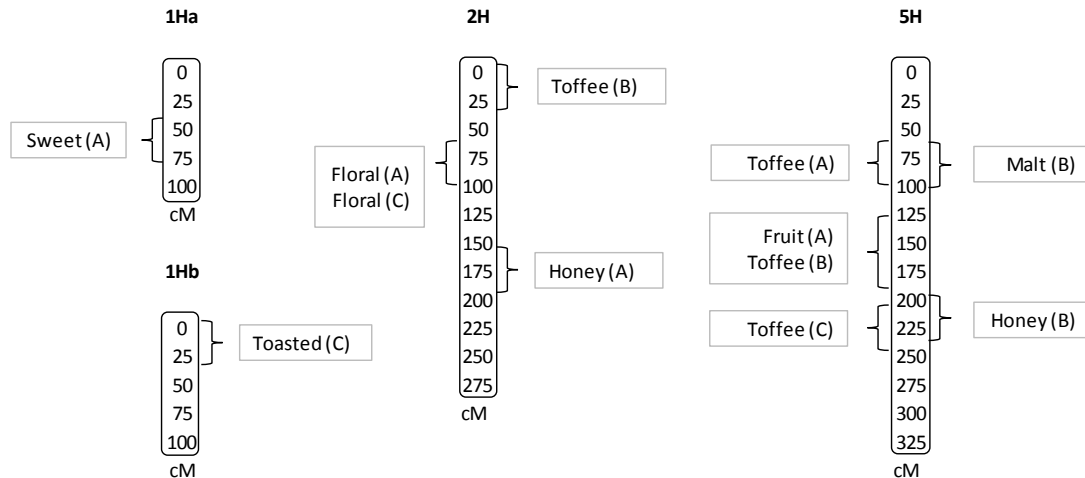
1Ha

0
25
50
75
100
cM

Sweet (A)

1Hb

0
25
50
75
100
cM

Toasted (C)

2H

0
25
50
75
100
125
150
175
200
225
250
275
cM

Toffee (B)

Floral (A)
Floral (C)

Honey (A)

5H

0
25
50
75
100
125
150
175
200
225
250
275
300
325
cM

Toffee (A)

Malt (B)

Fruit (A)
Toffee (B)

Toffee (C)

Honey (B)